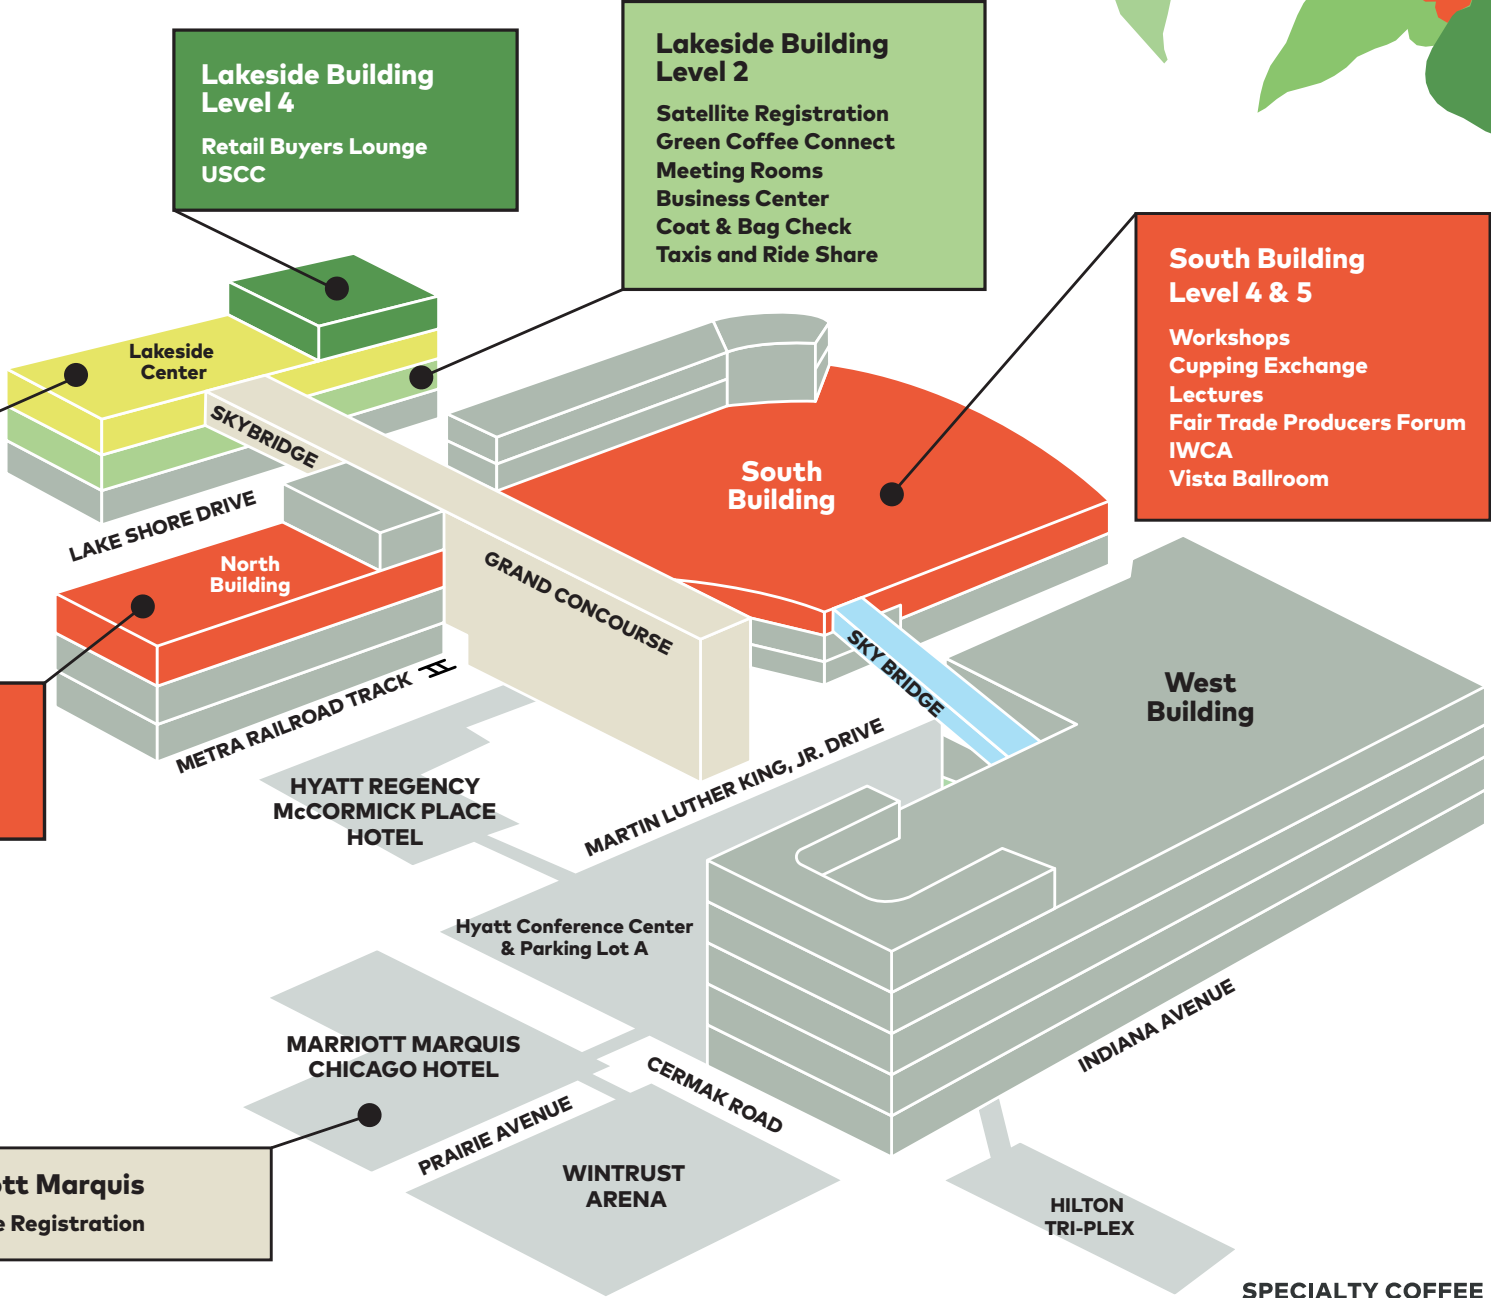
Lakeside Building
Level 4

Retail Buyers Lounge
USCC

Lakeside Building
Level 2

Satellite Registration
Green Coffee Connect
Meeting Rooms
Business Center
Coat & Bag Check
Taxis and Ride Share

South Building
Level 4 & 5

Workshops
Cupping Exchange
Lectures
Fair Trade Producers Forum
IWCA
Vista Ballroom

Lakeside Center

SKYBRIDGE

South Building

LAKE SHORE DRIVE

North Building

GRAND CONCOURSE

SKY BRIDGE

West Building

METRA RAILROAD TRACK

MARTIN LUTHER KING, JR. DRIVE

HYATT REGENCY McCORMICK PLACE HOTEL

Hyatt Conference Center & Parking Lot A

MARRIOTT MARQUIS CHICAGO HOTEL

INDIANA AVENUE

CERMAK ROAD

PRAIRIE AVENUE

WINTRUST ARENA

HILTON TRI-PLEX

tt Marquis
e Registration

SPECIALTY COFFEE